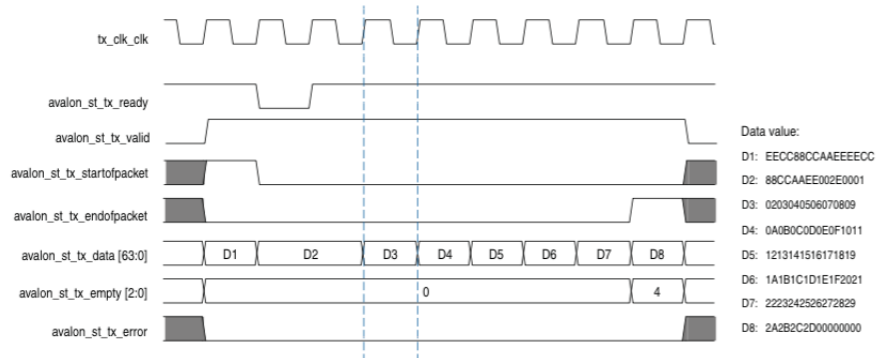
tx_clk_clk

avalon_st_tx_ready

avalon_st_tx_valid

avalon_st_tx_startofpacket

avalon_st_tx_endofpacket

avalon_st_tx_data [63:0]

D1 D2 D3 D4 D5 D6 D7 D8

avalon_st_tx_empty [2:0]

0 4

avalon_st_tx_error

Data value:

D1: EECC88CCAAEEEECC

D2: 88CCAAEE002E0001

D3: 0203040506070809

D4: 0A0B0C0D0E0F1011

D5: 1213141516171819

D6: 1A1B1C1D1E1F2021

D7: 2223242526272829

D8: 2A2B2C2D00000000